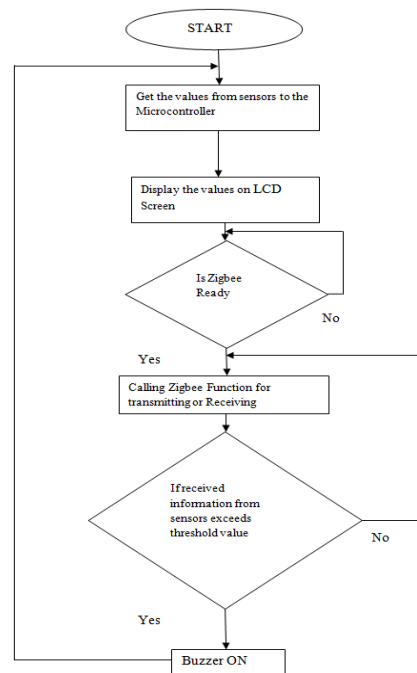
START

Get the values from sensors to the Microcontroller

Display the values on LCD Screen

Is Zigbee Ready

No

Yes

Calling Zigbee Function for transmitting or Receiving

If received information from sensors exceeds threshold value

No

Yes

Buzzer ON